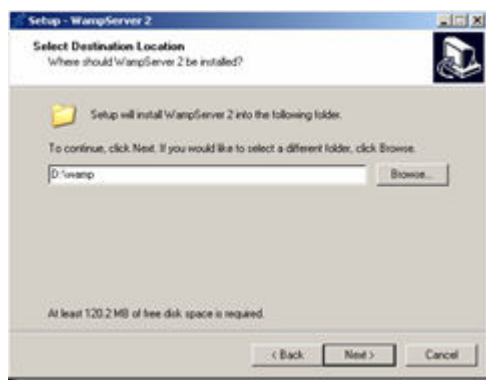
Setup - WampServer 2

Select Destination Location
Where should WampServer 2 be installed?

Setup will install WampServer 2 into the following folder.

To continue, click Next. If you would like to select a different folder, click Browse.

D:\wamp

Browse...

At least 120.2 MB of free disk space is required.

< Back

Next >

Cancel